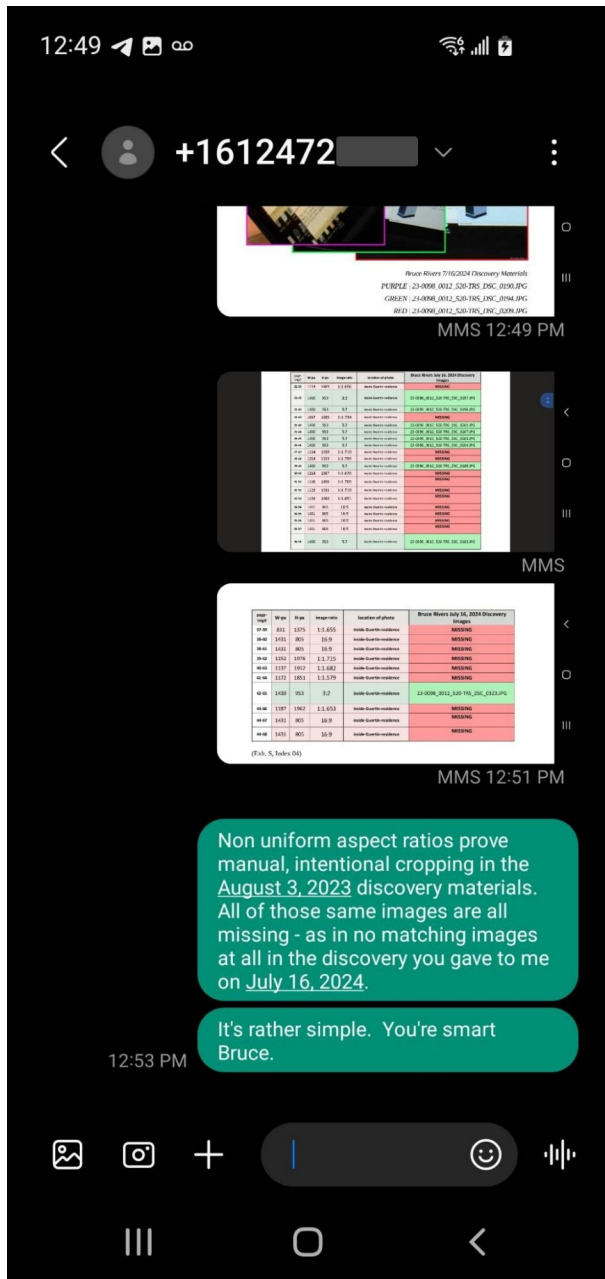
12:49

+1612472

Bruce Rivers 7/16/2024 Discovery Materials
PURPLE | 23-0098_0012_520-TRS_DSC_0190.JPG
GREEN | 23-0098_0012_520-TRS_DSC_0194.JPG
RED | 23-0098_0012_520-TRS_DSC_0209.JPG

MMS 12:49 PM

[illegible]

MMS

| page-img# | W-px | H-px | Image ratio | Location of photo | Bruce Rivers July 16, 2024 Discovery Images |
|---|---|---|---|---|---|
| 37-38 | 831 | 1375 | 1:1.655 | Inside-Guerin-residence | MISSING |
| 38-40 | 1431 | 805 | 16:9 | Inside-Guerin-residence | MISSING |
| 38-41 | 1431 | 805 | 16:9 | Inside-Guerin-residence | MISSING |
| 39-42 | 1152 | 1976 | 1:1.715 | Inside-Guerin-residence | MISSING |
| 40-43 | 1137 | 1912 | 1:1.682 | Inside-Guerin-residence | MISSING |
| 41-44 | 1172 | 1851 | 1:1.579 | Inside-Guerin-residence | MISSING |
| 42-45 | 1430 | 953 | 3:2 | Inside-Guerin-residence | 23-0098_0012_520-TRS_DSC_0323.JPG |
| 43-46 | 1187 | 1962 | 1:1.653 | Inside-Guerin-residence | MISSING |
| 44-47 | 1431 | 805 | 16:9 | Inside-Guerin-residence | MISSING |
| 44-48 | 1431 | 805 | 16:9 | Inside-Guerin-residence | MISSING |

(Exh. S, Index 04)

MMS 12:51 PM

Non uniform aspect ratios prove manual, intentional cropping in the August 3, 2023 discovery materials. All of those same images are all missing - as in no matching images at all in the discovery you gave to me on July 16, 2024.

It's rather simple. You're smart Bruce.

12:53 PM